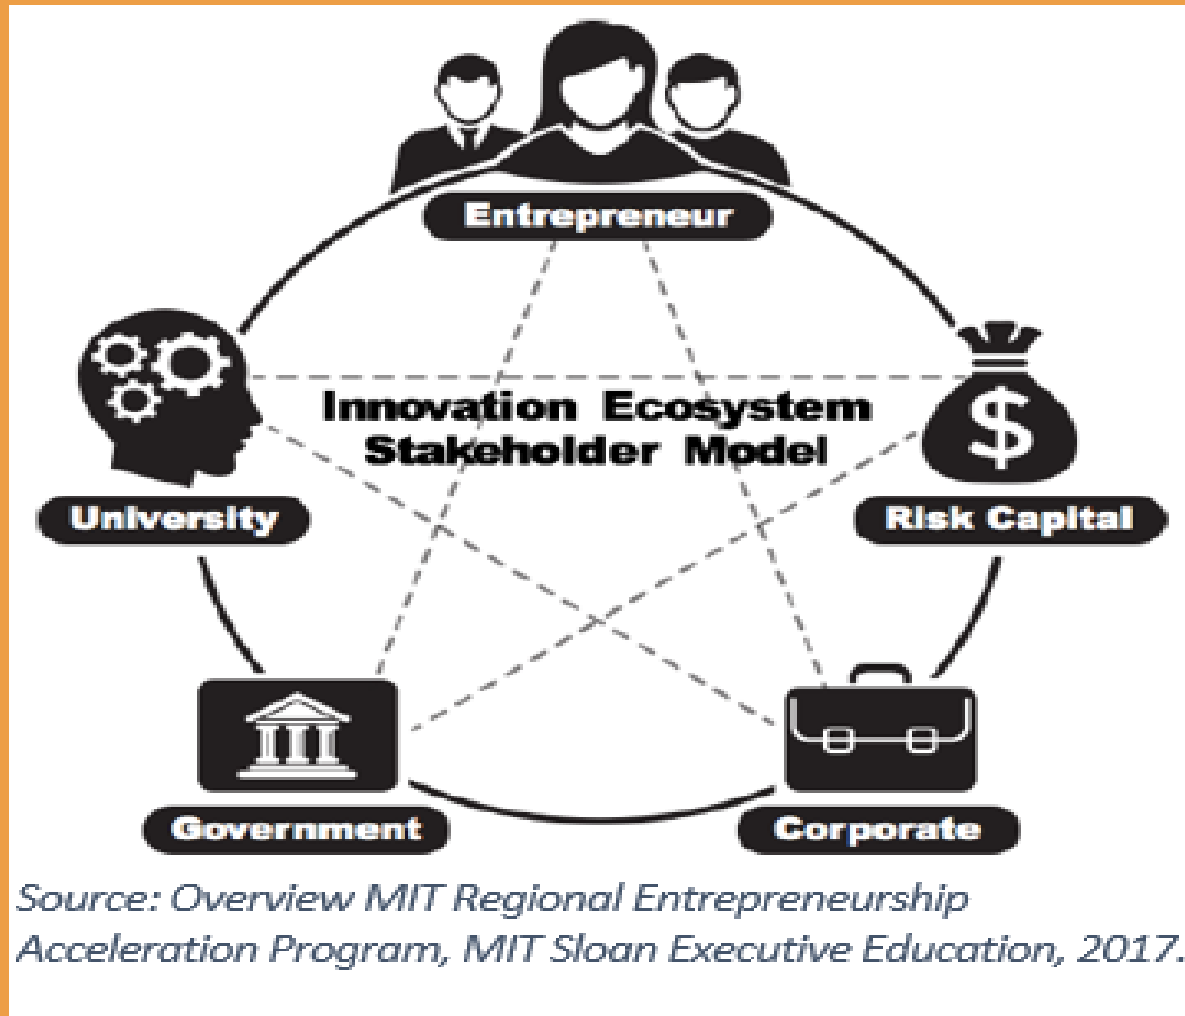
Entrepreneur

Innovation Ecosystem Stakeholder Model

University

Risk Capital

$

Government

Corporate

Source: Overview MIT Regional Entrepreneurship Acceleration Program, MIT Sloan Executive Education, 2017.